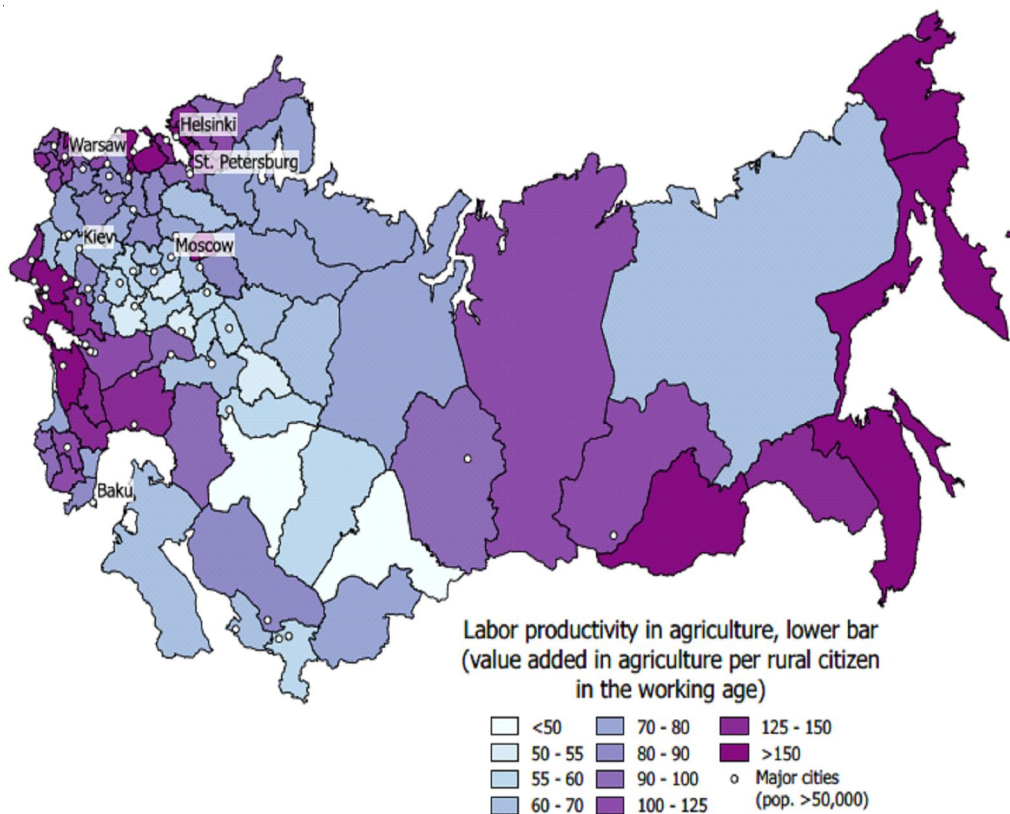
Helsinki
Warsaw
St. Petersburg
Kiev
Moscow
Baku

Labor productivity in agriculture, lower bar (value added in agriculture per rural citizen in the working age)

<50
50 - 55
55 - 60
60 - 70
70 - 80
80 - 90
90 - 100
100 - 125
125 - 150
>150
Major cities (pop. >50,000)